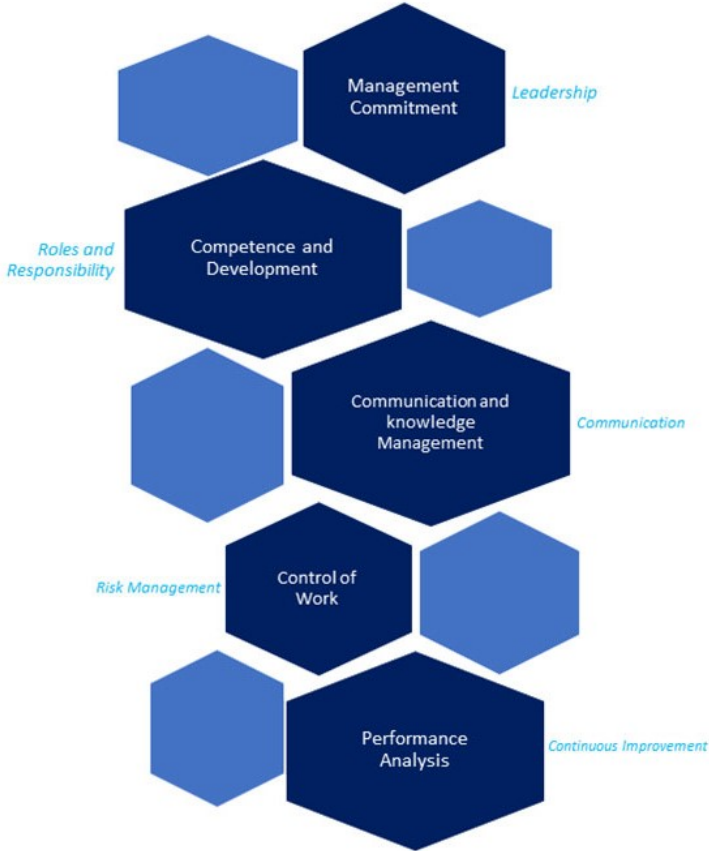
Management Commitment

Leadership

Roles and Responsibility

Competence and Development

Communication and knowledge Management

Communication

Risk Management

Control of Work

Performance Analysis

Continuous Improvement